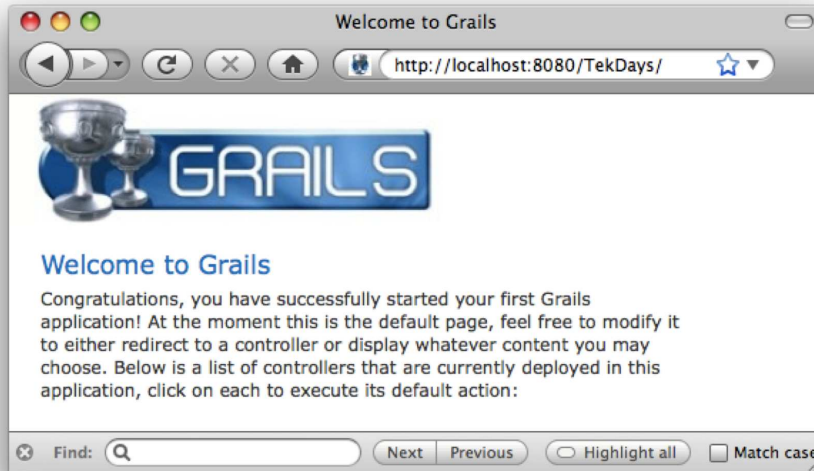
Welcome to Grails

http://localhost:8080/TekDays/

GRAILS

Welcome to Grails

Congratulations, you have successfully started your first Grails application! At the moment this is the default page, feel free to modify it to either redirect to a controller or display whatever content you may choose. Below is a list of controllers that are currently deployed in this application, click on each to execute its default action:

Find: Next Previous Highlight all Match case